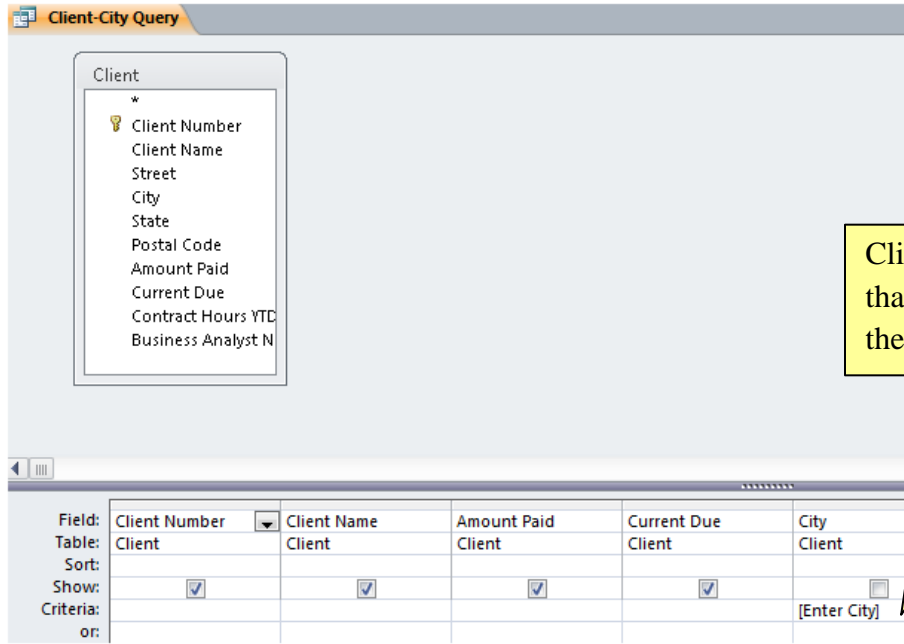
Client-City Query

Client
*
Client Number
Client Name
Street
City
State
Postal Code
Amount Paid
Current Due
Contract Hours YTD
Business Analyst N

Cli
tha
the

| | | | | | |
|---|---|---|---|---|---|
| Field: | Client Number | Client Name | Amount Paid | Current Due | City |
| Table: | Client | Client | Client | Client | Client |
| Sort: | | | | | |
| Show: | ☑ | ☑ | ☑ | ☑ | ☐ |
| Criteria: | | | | | [Enter City] |
| or: | | | | | |